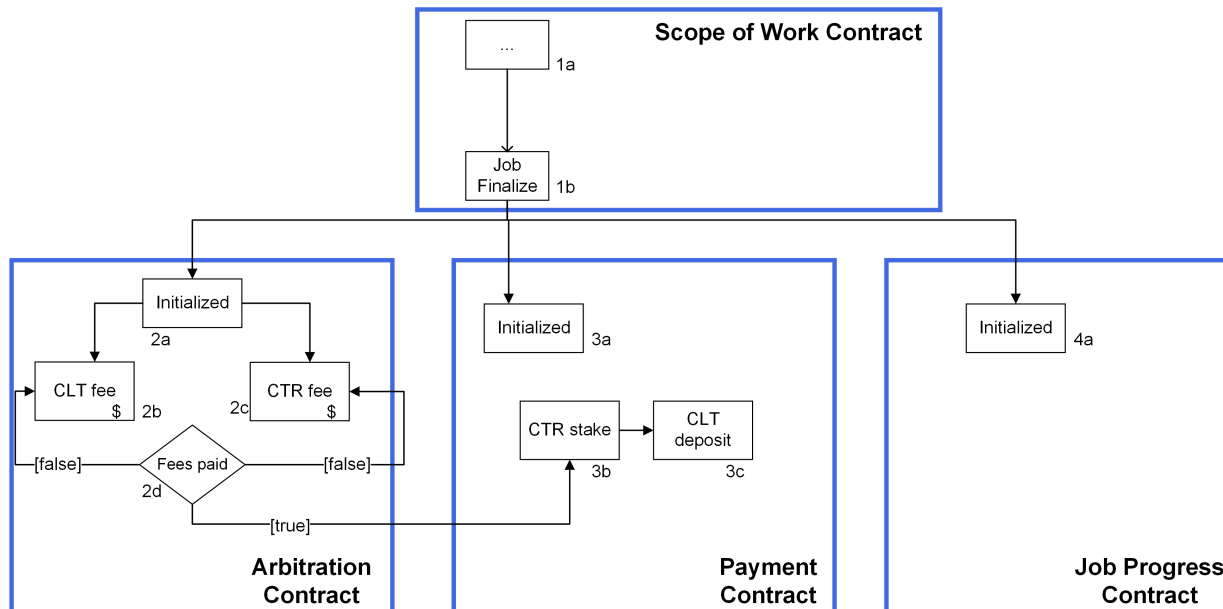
Scope of Work Contract

...
1a

Job Finalize
1b

Initialized
2a

CLT fee
$
2b

CTR fee
$
2c

[false]
Fees paid
[false]
2d

[true]

Arbitration Contract

Initialized
3a

CTR stake
3b

CLT deposit
3c

Payment Contract

Initialized
4a

Job Progress Contract